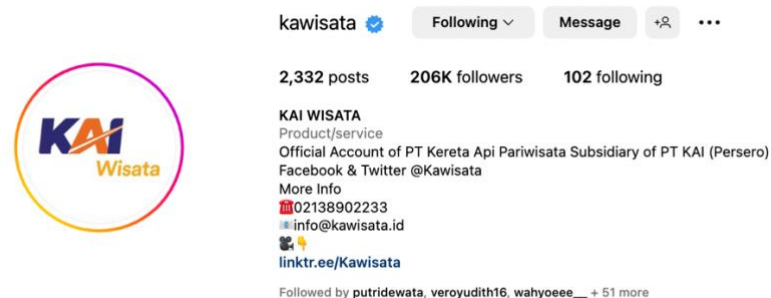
KAI Wisata

kawisata Following Message

2,332 posts 206K followers 102 following

KAI WISATA
Product/service
Official Account of PT Kereta Api Pariwisata Subsidiary of PT KAI (Persero)
Facebook & Twitter @Kawisata
More Info
☎️02138902233
📧info@kawisata.id
🎥👇
linktr.ee/Kawisata

Followed by putridewata, veroyudith16, wahyoeee__ + 51 more